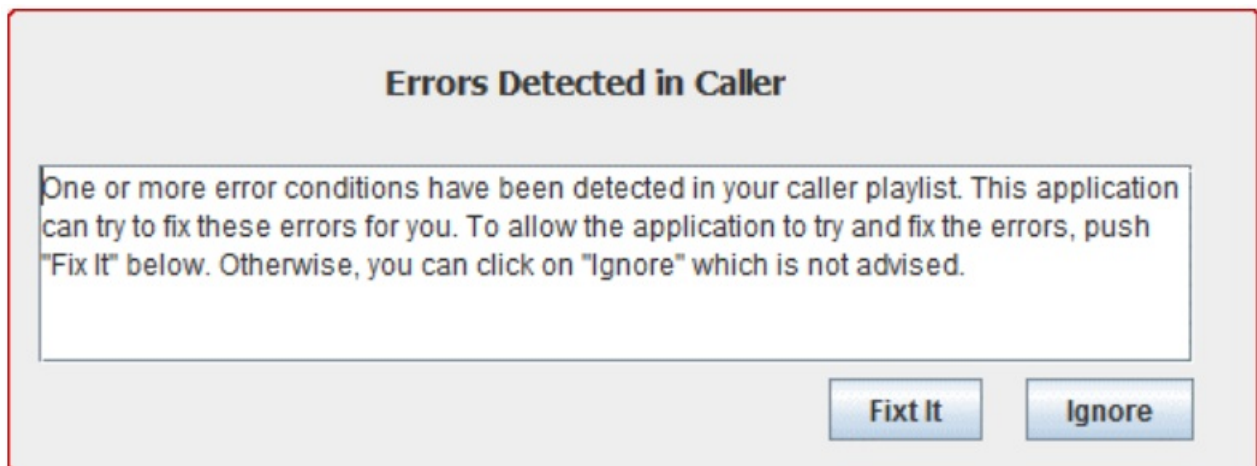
Errors Detected in Caller

One or more error conditions have been detected in your caller playlist. This application can try to fix these errors for you. To allow the application to try and fix the errors, push "Fix It" below. Otherwise, you can click on "Ignore" which is not advised.

Fixt It

Ignore